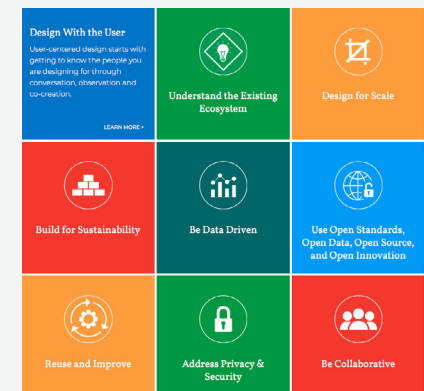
Design With the User

User-centered design starts with getting to know the people you are designing for through conversation, observation and co-creation.

LEARN MORE >

Understand the Existing Ecosystem

Design for Scale

Build for Sustainability

Be Data Driven

Use Open Standards, Open Data, Open Source, and Open Innovation

Reuse and Improve

Address Privacy & Security

Be Collaborative